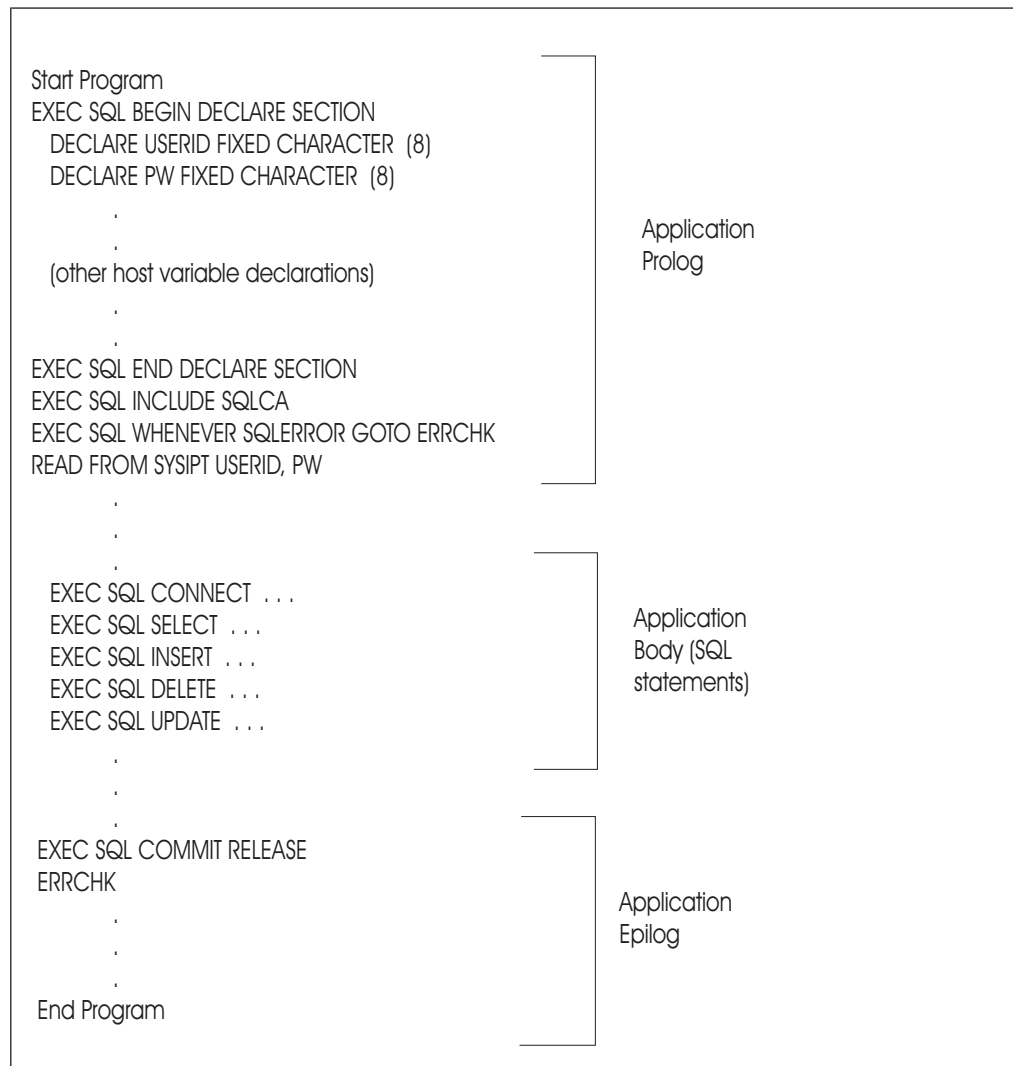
Start Program
EXEC SQL BEGIN DECLARE SECTION
DECLARE USERID FIXED CHARACTER (8)
DECLARE PW FIXED CHARACTER (8)
.
.
(other host variable declarations)
.
.
EXEC SQL END DECLARE SECTION
EXEC SQL INCLUDE SQLCA
EXEC SQL WHENEVER SQLERROR GOTO ERRCHK
READ FROM SYSIPT USERID, PW

Application Prolog

.
.
.
EXEC SQL CONNECT . . .
EXEC SQL SELECT . . .
EXEC SQL INSERT . . .
EXEC SQL DELETE . . .
EXEC SQL UPDATE . . .

Application Body (SQL statements)

.
.
.
EXEC SQL COMMIT RELEASE
ERRCHK
.
.
.
End Program

Application Epilog